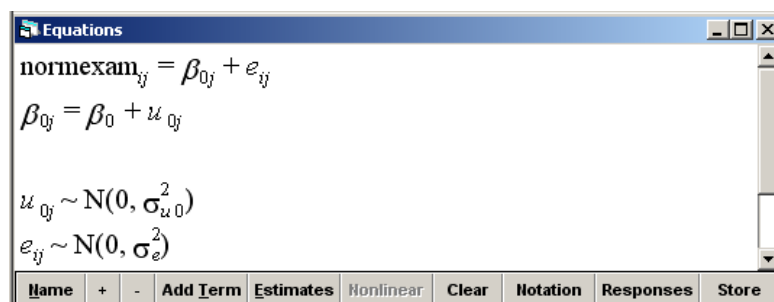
Equations

$\text{normexam}_{ij} = \beta_{0j} + e_{ij}$

$\beta_{0j} = \beta_0 + u_{0j}$

$u_{0j} \sim \text{N}(0, \sigma^2_{u0})$

$e_{ij} \sim \text{N}(0, \sigma^2_e)$

| Name | + | - | Add Term | Estimates | Nonlinear | Clear | Notation | Responses | Store |
|---|---|---|---|---|---|---|---|---|---|